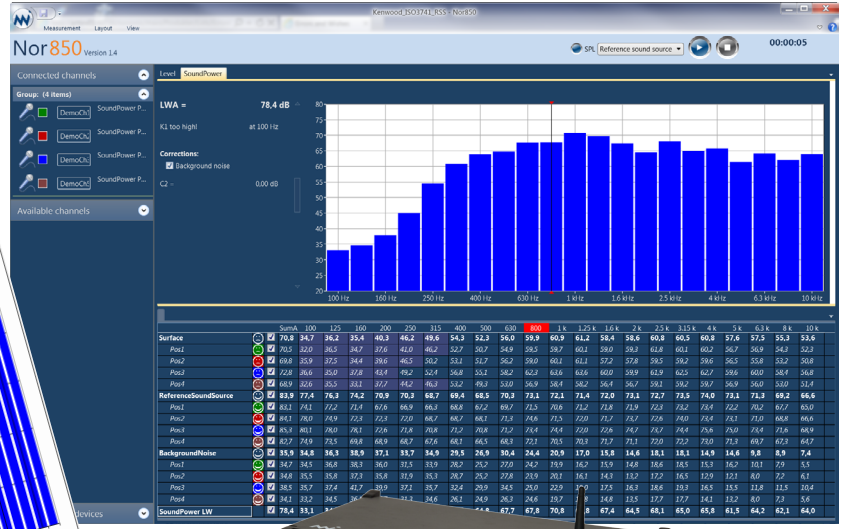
Measurement Layout View

Kenwood_ISO3741_RSS - Nor850

Nor850 Version 1.4

SPL Reference sound source

00:00:05

Connected channels

Group: (4 items)

DemoCh SoundPower P...

DemoCh SoundPower P...

DemoCh SoundPower P...

DemoCh SoundPower P...

Available channels

devices

Level SoundPower

LWA = 78,4 dB

K1 too high! at 100 Hz

Corrections:

Background noise

C2 = 0,00 dB

80 75 70 65 60 55 50 45 40 35 30 25 20

100 Hz 160 Hz 250 Hz 400 Hz 630 Hz 1 kHz 1.6 kHz 2.5 kHz 4 kHz 6.3 kHz 10 kHz

| | | SumA | 100 | 125 | 160 | 200 | 250 | 315 | 400 | 500 | 630 | 800 | 1 k | 1.25 k | 1.6 k | 2 k | 2.5 k | 3.15 k | 4 k | 5 k | 6.3 k | 8 k | 10 k |
|---|---|---|---|---|---|---|---|---|---|---|---|---|---|---|---|---|---|---|---|---|---|---|---|
| Surface | | 70,8 | 34,7 | 36,2 | 35,4 | 40,3 | 46,2 | 49,6 | 54,3 | 52,3 | 56,0 | 59,9 | 60,9 | 61,2 | 58,4 | 58,6 | 60,8 | 60,5 | 60,8 | 57,6 | 57,5 | 55,3 | 53,6 |
| Pos1 | | 70,5 | 32,0 | 36,5 | 34,7 | 37,6 | 41,0 | 46,2 | 52,7 | 50,7 | 54,9 | 59,5 | 59,7 | 60,1 | 59,0 | 59,3 | 61,8 | 60,1 | 60,2 | 56,7 | 56,9 | 54,3 | 52,3 |
| Pos2 | | 69,8 | 35,9 | 37,5 | 34,4 | 39,6 | 46,5 | 50,2 | 53,1 | 51,7 | 56,2 | 59,0 | 60,1 | 61,1 | 57,2 | 57,8 | 59,5 | 59,2 | 59,6 | 56,5 | 55,8 | 53,2 | 50,8 |
| Pos3 | | 72,8 | 36,6 | 35,0 | 37,8 | 43,4 | 49,2 | 52,4 | 56,8 | 55,1 | 58,2 | 62,3 | 63,6 | 63,6 | 60,0 | 59,9 | 61,9 | 62,5 | 62,7 | 59,6 | 60,0 | 58,4 | 56,8 |
| Pos4 | | 68,9 | 32,6 | 35,5 | 33,1 | 37,7 | 44,2 | 46,3 | 53,2 | 49,3 | 53,0 | 56,9 | 58,4 | 58,2 | 56,4 | 56,7 | 59,1 | 59,2 | 59,7 | 56,9 | 56,0 | 53,0 | 51,4 |
| ReferenceSoundSource | | 83,9 | 77,4 | 76,3 | 74,2 | 70,9 | 70,3 | 68,7 | 69,4 | 68,5 | 70,3 | 73,1 | 72,1 | 71,4 | 72,0 | 73,1 | 72,7 | 73,5 | 74,0 | 73,1 | 71,3 | 69,2 | 66,6 |
| Pos1 | | 83,1 | 74,1 | 77,2 | 71,4 | 67,6 | 66,9 | 66,3 | 68,8 | 67,2 | 69,7 | 71,5 | 70,6 | 71,2 | 71,8 | 71,9 | 72,3 | 73,2 | 73,4 | 72,2 | 70,2 | 67,7 | 65,0 |
| Pos2 | | 84,1 | 78,0 | 74,9 | 72,3 | 72,3 | 72,0 | 68,7 | 68,7 | 68,1 | 71,3 | 74,6 | 71,5 | 72,0 | 71,7 | 71,7 | 72,6 | 74,0 | 73,4 | 73,1 | 71,0 | 68,8 | 66,6 |
| Pos3 | | 85,3 | 80,1 | 78,0 | 78,1 | 72,6 | 71,8 | 70,8 | 71,2 | 70,8 | 71,3 | 74,3 | 74,3 | 70,6 | 72,6 | 74,7 | 73,7 | 74,4 | 75,6 | 75,0 | 73,4 | 71,6 | 68,9 |
| Pos4 | | 82,7 | 74,9 | 73,5 | 69,8 | 68,9 | 68,7 | 67,6 | 68,1 | 66,5 | 68,3 | 72,1 | 70,5 | 70,3 | 71,7 | 71,1 | 72,0 | 72,2 | 73,0 | 71,3 | 69,7 | 67,3 | 64,7 |
| BackgroundNoise | | 35,9 | 34,8 | 36,3 | 38,9 | 37,1 | 33,7 | 34,9 | 29,5 | 26,9 | 30,4 | 24,4 | 20,9 | 17,0 | 15,8 | 14,6 | 18,1 | 18,1 | 14,9 | 14,6 | 9,8 | 8,9 | 7,4 |
| Pos1 | | 34,7 | 34,5 | 36,8 | 38,3 | 36,0 | 31,5 | 33,9 | 28,2 | 25,2 | 27,0 | 24,2 | 19,9 | 16,2 | 15,9 | 14,8 | 18,6 | 18,5 | 15,3 | 16,2 | 10,1 | 7,9 | 5,5 |
| Pos2 | | 34,8 | 35,5 | 35,8 | 37,3 | 35,8 | 31,9 | 35,3 | 28,7 | 25,2 | 27,8 | 23,9 | 20,1 | 16,1 | 14,3 | 13,2 | 17,2 | 16,5 | 12,9 | 12,1 | 8,0 | 7,2 | 6,1 |
| Pos3 | | 38,5 | 35,7 | 37,4 | 41,7 | 39,9 | 37,1 | 35,7 | 32,4 | 29,9 | 34,5 | 25,0 | 22,9 | 19,9 | 17,5 | 16,3 | 18,6 | 19,3 | 16,5 | 15,5 | 11,8 | 11,5 | 10,4 |
| Pos4 | | 34,1 | 33,2 | 34,5 | 36,7 | 35,4 | 33,1 | 34,6 | 26,1 | 24,9 | 26,3 | 24,6 | 19,7 | 14,8 | 13,5 | 17,7 | 17,7 | 14,1 | 13,2 | 8,0 | 7,3 | 5,6 | |
| SoundPower LW | | 78,4 | 33,4 | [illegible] | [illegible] | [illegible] | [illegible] | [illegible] | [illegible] | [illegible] | 67,7 | 67,8 | 70,8 | 67,4 | 64,5 | 68,1 | 65,0 | 65,8 | 61,5 | 64,2 | 62,1 | 64,0 | |